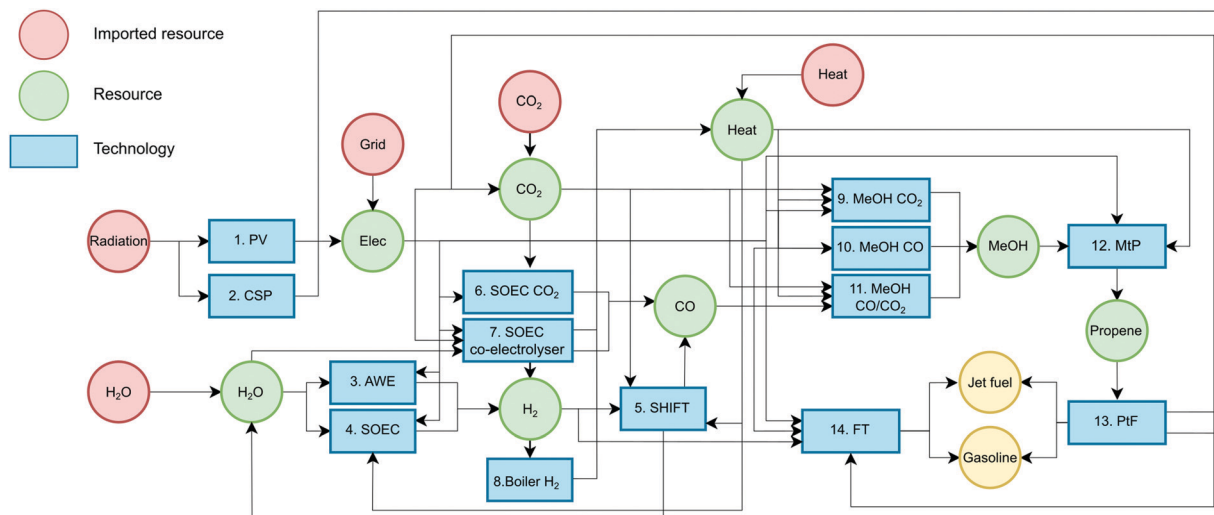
Imported resource

Resource

Technology

Heat

$CO_2$

Grid

Heat

$CO_2$

9. MeOH $CO_2$

Radiation

1. PV

Elec

10. MeOH CO

MeOH

12. MtP

2. CSP

6. SOEC $CO_2$

CO

11. MeOH $CO/CO_2$

7. SOEC co-electrolyser

Propene

$H_2O$

$H_2O$

3. AWE

Jet fuel

$H_2$

5. SHIFT

14. FT

13. PtF

4. SOEC

Gasoline

8.Boiler $H_2$